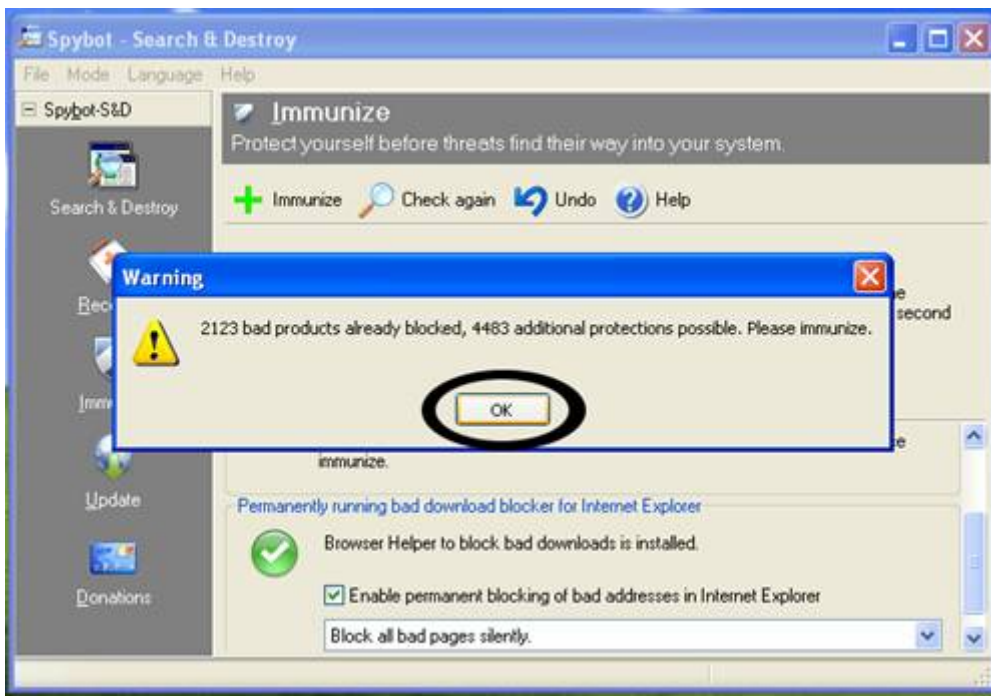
Spybot - Search & Destroy

File Mode Language Help

Spybot-S&D

Search & Destroy

Reco

Immu

Update

Donations

Immunize

Protect yourself before threats find their way into your system.

Immunize Check again Undo Help

Warning

2123 bad products already blocked, 4483 additional protections possible. Please immunize.

OK

e

second

e

immunize.

Permanently running bad download blocker for Internet Explorer

Browser Helper to block bad downloads is installed.

Enable permanent blocking of bad addresses in Internet Explorer

Block all bad pages silently.